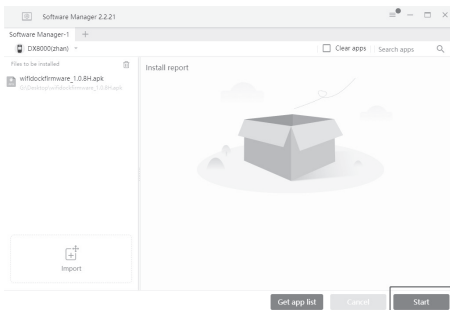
Software Manager 2.2.21

Software Manager-1 +

DX8000(zhan)

Clear apps

Search apps

Files to be installed

wificlockfirmware_1.0.8H.apk

D:\Desktop\wifiolockfirmware_1.0.8H.apk

Install report

Import

Get app list

Cancel

Start